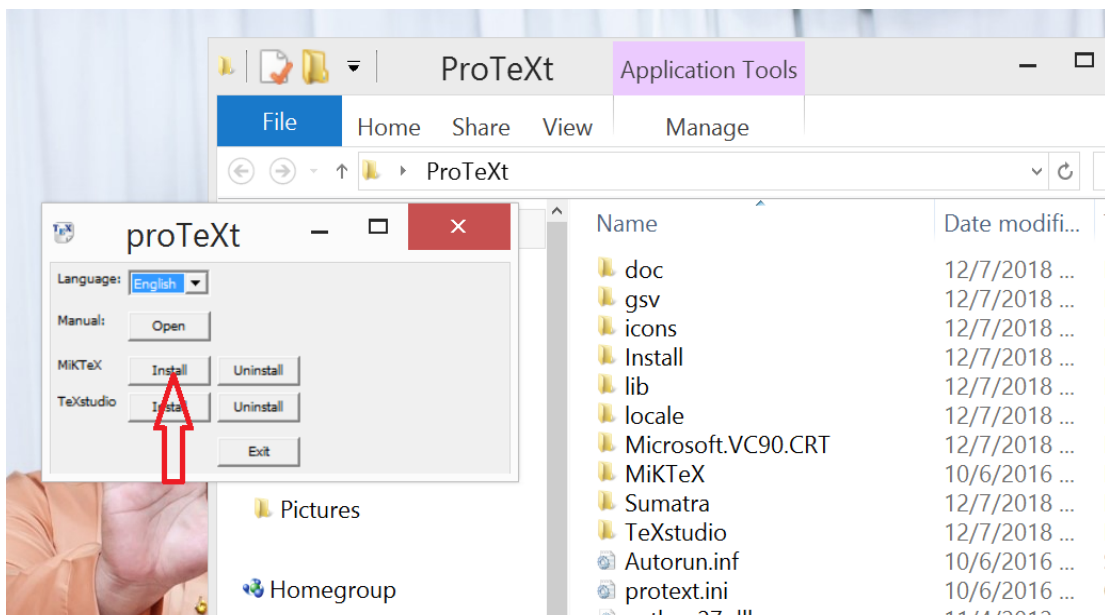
ProTeXt

Application Tools

File Home Share View Manage

ProTeXt

proTeXt

Language: English

Manual: Open

MiKTeX Install Uninstall

TeXstudio Install Uninstall

Exit

Pictures

Homegroup

| Name | Date modifi... |
|---|---|
| doc | 12/7/2018 ... |
| gsv | 12/7/2018 ... |
| icons | 12/7/2018 ... |
| Install | 12/7/2018 ... |
| lib | 12/7/2018 ... |
| locale | 12/7/2018 ... |
| Microsoft.VC90.CRT | 12/7/2018 ... |
| MiKTeX | 10/6/2016 ... |
| Sumatra | 12/7/2018 ... |
| TeXstudio | 12/7/2018 ... |
| Autorun.inf | 10/6/2016 ... |
| protext.ini | 10/6/2016 ... |